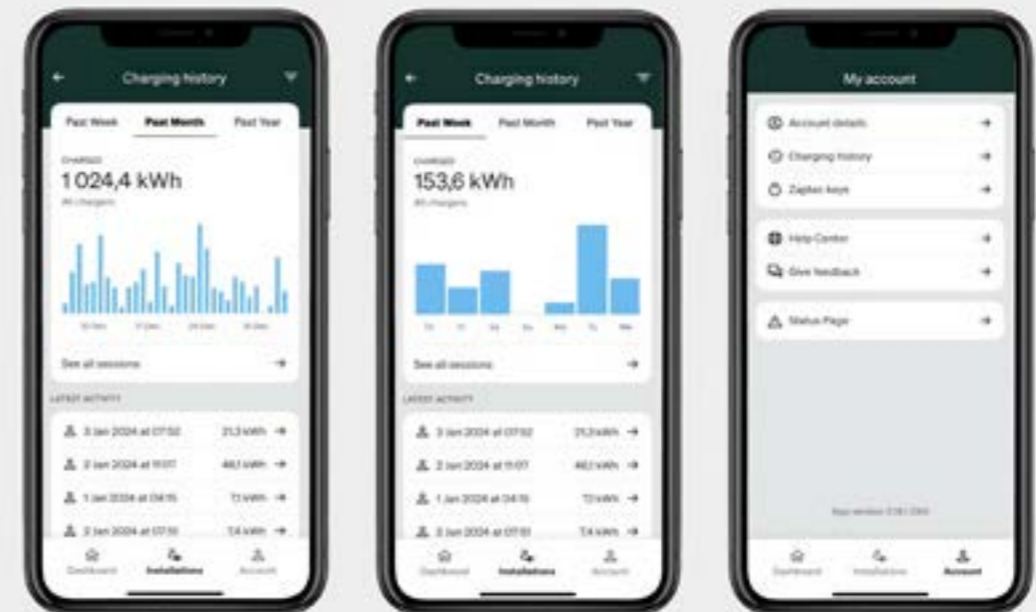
Charging history

Past Week Past Month Past Year

CHARGED
1 024,4 kWh
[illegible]

See all sessions

LATEST ACTIVITY

3 Jan 2024 at 07:52 21,3 kWh
2 Jan 2024 at 11:07 48,1 kWh
1 Jan 2024 at 04:15 7,1 kWh
2 Jan 2024 at 07:51 7,4 kWh

Dashboard Installations Account

Charging history

Past Week Past Month Past Year

CHARGED
153,6 kWh
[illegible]

See all sessions

LATEST ACTIVITY

3 Jan 2024 at 07:52 21,3 kWh
2 Jan 2024 at 11:07 48,1 kWh
1 Jan 2024 at 04:15 7,1 kWh
2 Jan 2024 at 07:51 7,4 kWh

Dashboard Installations Account

My account

Account details
Charging history
Zaptec keys

Help Center
Give feedback

Status Page

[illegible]

Dashboard Installations Account